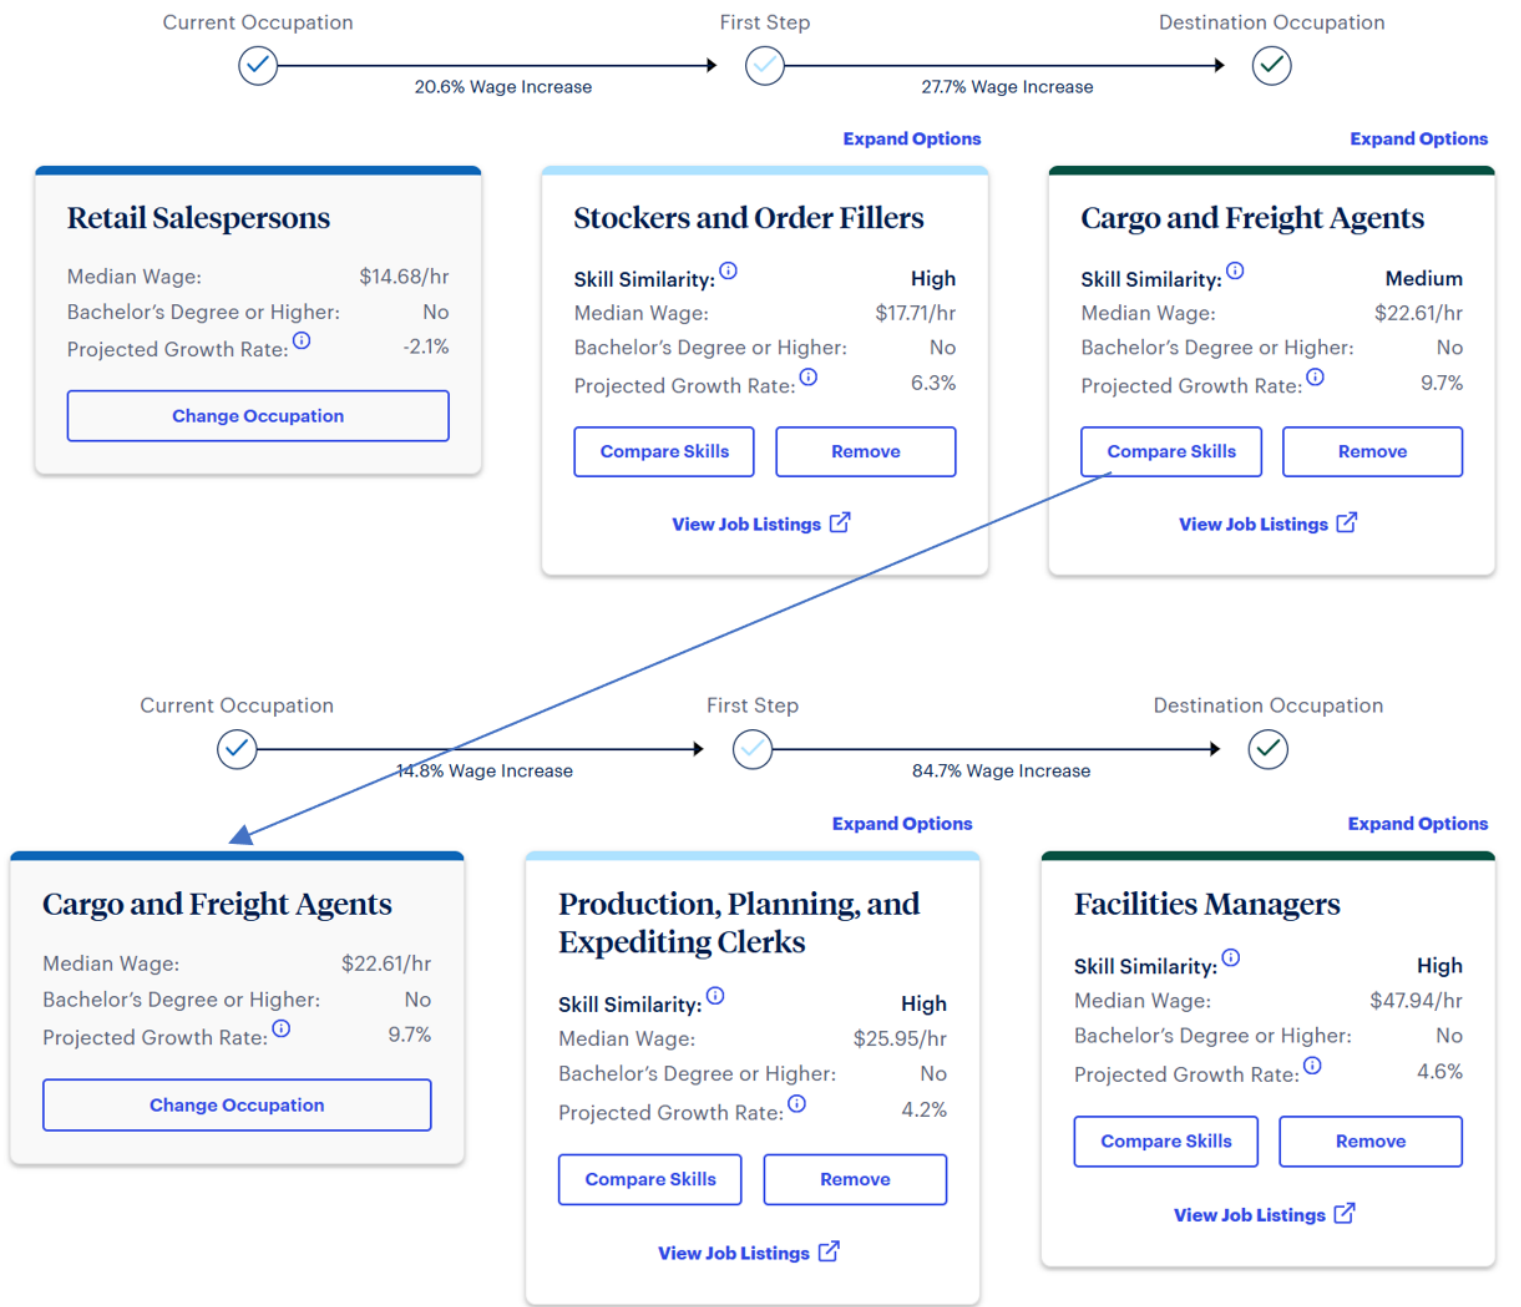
Current Occupation

First Step

Destination Occupation

20.6% Wage Increase

27.7% Wage Increase

Expand Options

Expand Options

Retail Salespersons

Median Wage: $14.68/hr
Bachelor's Degree or Higher: No
Projected Growth Rate: -2.1%

Change Occupation

Stockers and Order Fillers

Skill Similarity: High
Median Wage: $17.71/hr
Bachelor's Degree or Higher: No
Projected Growth Rate: 6.3%

Compare Skills

Remove

View Job Listings

Cargo and Freight Agents

Skill Similarity: Medium
Median Wage: $22.61/hr
Bachelor's Degree or Higher: No
Projected Growth Rate: 9.7%

Compare Skills

Remove

View Job Listings

Current Occupation

First Step

Destination Occupation

14.8% Wage Increase

84.7% Wage Increase

Expand Options

Expand Options

Cargo and Freight Agents

Median Wage: $22.61/hr
Bachelor's Degree or Higher: No
Projected Growth Rate: 9.7%

Change Occupation

Production, Planning, and Expediting Clerks

Skill Similarity: High
Median Wage: $25.95/hr
Bachelor's Degree or Higher: No
Projected Growth Rate: 4.2%

Compare Skills

Remove

View Job Listings

Facilities Managers

Skill Similarity: High
Median Wage: $47.94/hr
Bachelor's Degree or Higher: No
Projected Growth Rate: 4.6%

Compare Skills

Remove

View Job Listings